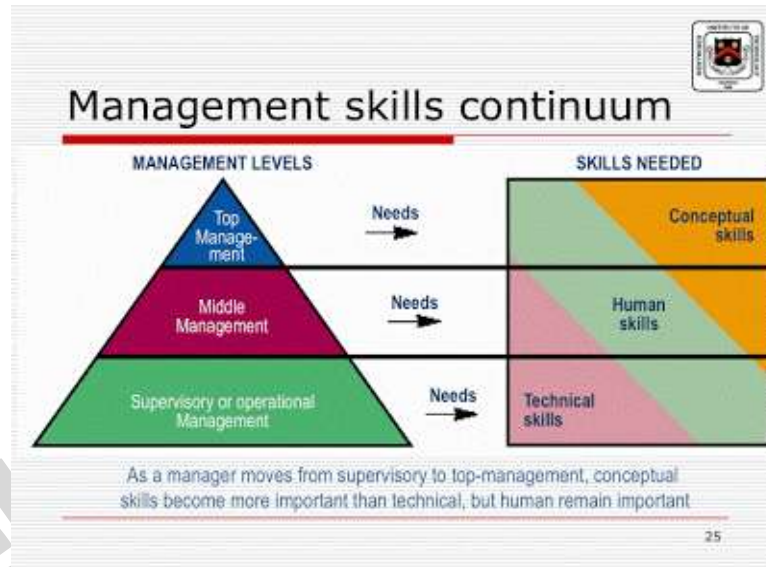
Management skills continuum

MANAGEMENT LEVELS

SKILLS NEEDED

Top Management

Needs

Conceptual skills

Middle Management

Needs

Human skills

Supervisory or operational Management

Needs

Technical skills

As a manager moves from supervisory to top-management, conceptual skills become more important than technical, but human remain important

25